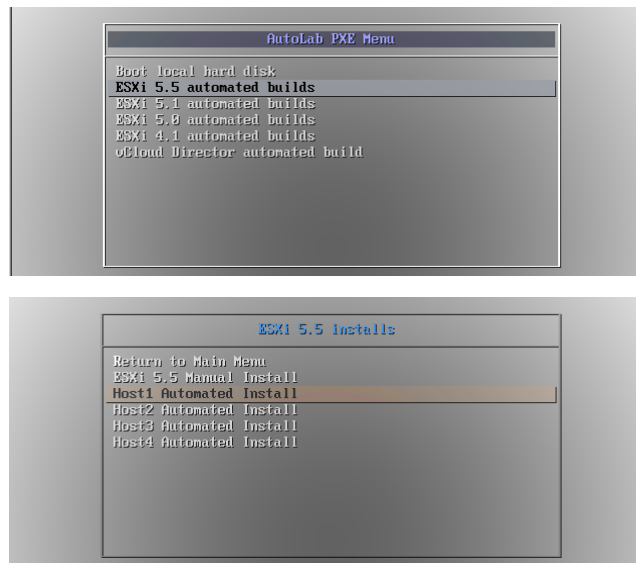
AutoLab PXE Menu

Boot local hard disk
ESXi 5.5 automated builds
ESXi 5.1 automated builds
ESXi 5.0 automated builds
ESXi 4.1 automated builds
vCloud Director automated build

ESXi 5.5 Installs

Return to Main Menu
ESXi 5.5 Manual Install
Host1 Automated Install
Host2 Automated Install
Host3 Automated Install
Host4 Automated Install